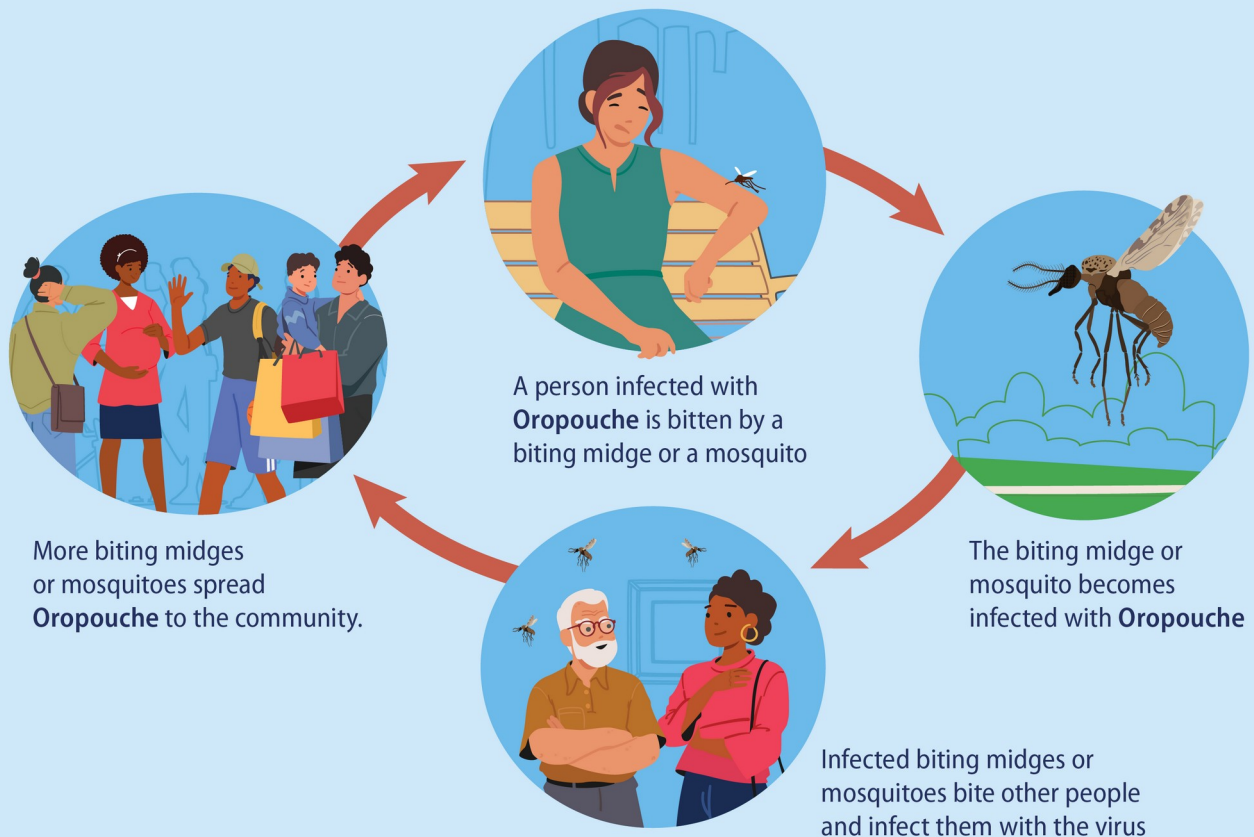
A person infected with **Oropouche** is bitten by a biting midge or a mosquito

The biting midge or mosquito becomes infected with **Oropouche**

Infected biting midges or mosquitoes bite other people and infect them with the virus

More biting midges or mosquitoes spread **Oropouche** to the community.